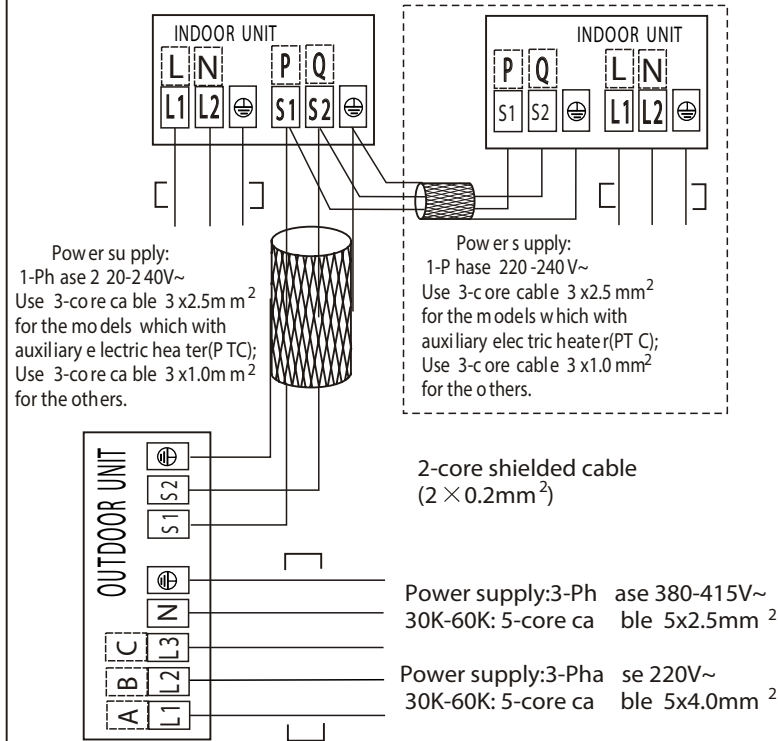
INDOOR UNIT

L N P Q

L1 L2 S1 S2

INDOOR UNIT

P Q L N

S1 S2 L1 L2

Power supply: 1-Phase 220-240V~ Use 3-core cable 3 x2.5mm$^2$ for the models which with auxiliary electric heater(PTC); Use 3-core cable 3 x1.0mm$^2$ for the others.

Power supply: 1-Phase 220-240V~ Use 3-core cable 3 x2.5 mm$^2$ for the models which with auxiliary electric heater(PTC); Use 3-core cable 3 x1.0 mm$^2$ for the others.

OUTDOOR UNIT

S2

S1

2-core shielded cable $(2\times0.2mm^2)$

N

C L3

B L2

A L1

Power supply:3-Phase 380-415V~ 30K-60K: 5-core cable 5x2.5mm $^2$

Power supply:3-Phase 220V~ 30K-60K: 5-core cable 5x4.0mm $^2$